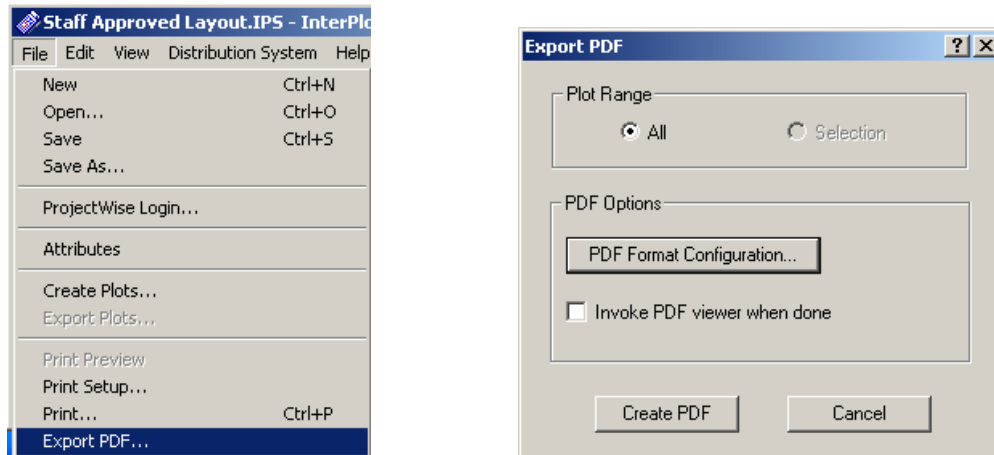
Staff Approved Layout.IPS - InterPlo
File Edit View Distribution System Help
New Ctrl+N
Open... Ctrl+O
Save Ctrl+S
Save As...
ProjectWise Login...
Attributes
Create Plots...
Export Plots...
Print Preview
Print Setup...
Print... Ctrl+P
Export PDF...

Export PDF
?
X
Plot Range
All
Selection
PDF Options
PDF Format Configuration...
Invoke PDF viewer when done
Create PDF
Cancel